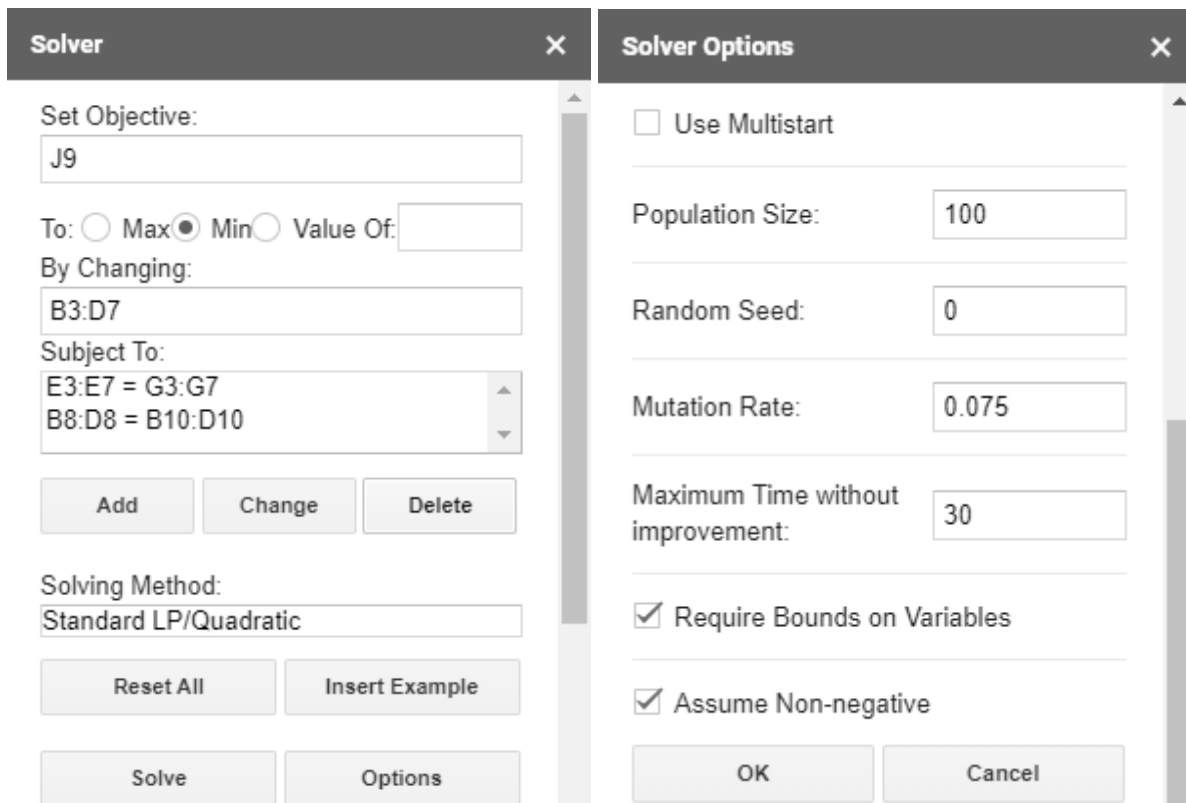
Solver ×

Set Objective:
J9

To: Max Min Value Of:

By Changing:
B3:D7

Subject To:
E3:E7 = G3:G7
B8:D8 = B10:D10

Add Change Delete

Solving Method:
Standard LP/Quadratic

Reset All Insert Example

Solve Options

Solver Options ×

Use Multistart

Population Size: 100

Random Seed: 0

Mutation Rate: 0.075

Maximum Time without improvement: 30

Require Bounds on Variables

Assume Non-negative

OK Cancel